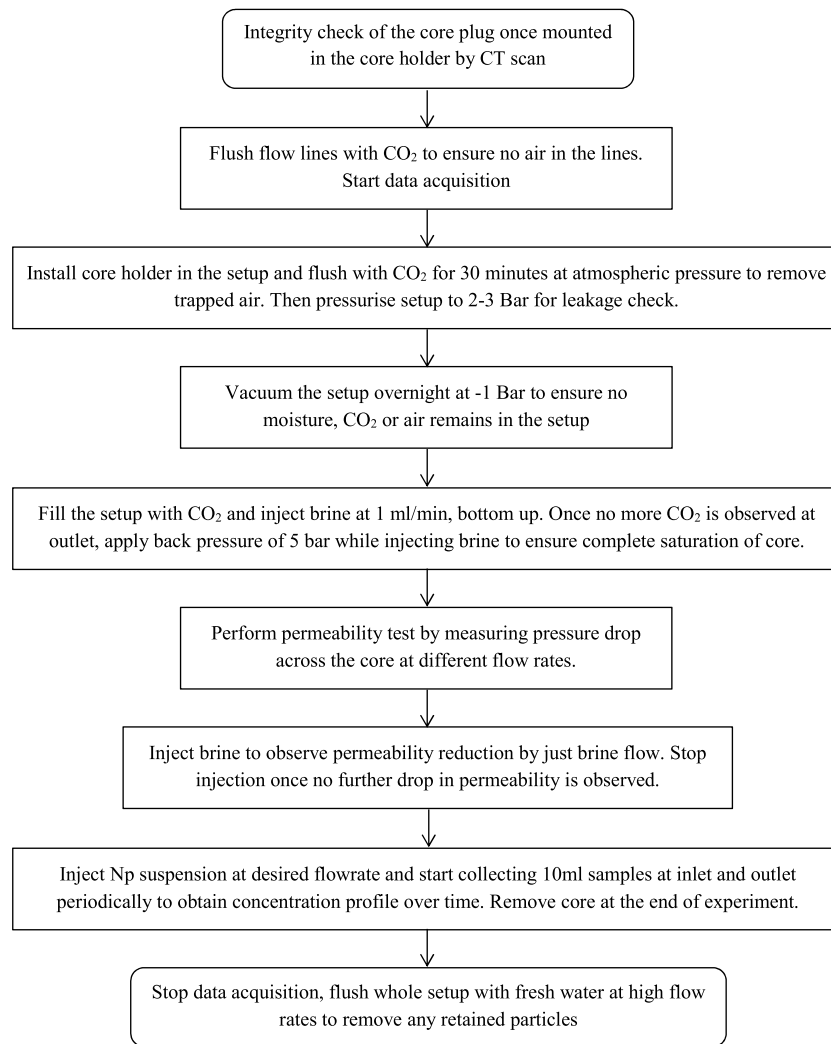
Integrity check of the core plug once mounted in the core holder by CT scan

Flush flow lines with $CO_2$ to ensure no air in the lines. Start data acquisition

Install core holder in the setup and flush with $CO_2$ for 30 minutes at atmospheric pressure to remove trapped air. Then pressurise setup to 2-3 Bar for leakage check.

Vacuum the setup overnight at -1 Bar to ensure no moisture, $CO_2$ or air remains in the setup

Fill the setup with $CO_2$ and inject brine at 1 ml/min, bottom up. Once no more $CO_2$ is observed at outlet, apply back pressure of 5 bar while injecting brine to ensure complete saturation of core.

Perform permeability test by measuring pressure drop across the core at different flow rates.

Inject brine to observe permeability reduction by just brine flow. Stop injection once no further drop in permeability is observed.

Inject Np suspension at desired flowrate and start collecting 10ml samples at inlet and outlet periodically to obtain concentration profile over time. Remove core at the end of experiment.

Stop data acquisition, flush whole setup with fresh water at high flow rates to remove any retained particles